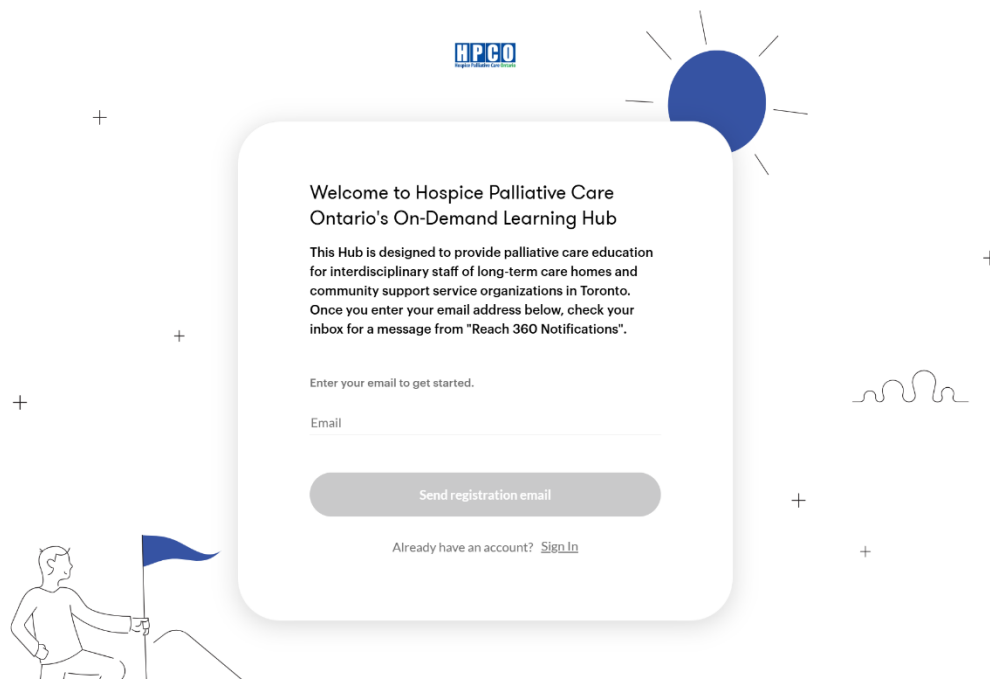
HPCO
Hospice Palliative Care Ontario

Welcome to Hospice Palliative Care Ontario's On-Demand Learning Hub

This Hub is designed to provide palliative care education for interdisciplinary staff of long-term care homes and community support service organizations in Toronto. Once you enter your email address below, check your inbox for a message from "Reach 360 Notifications".

Enter your email to get started.

Email

Send registration email

Already have an account? Sign In